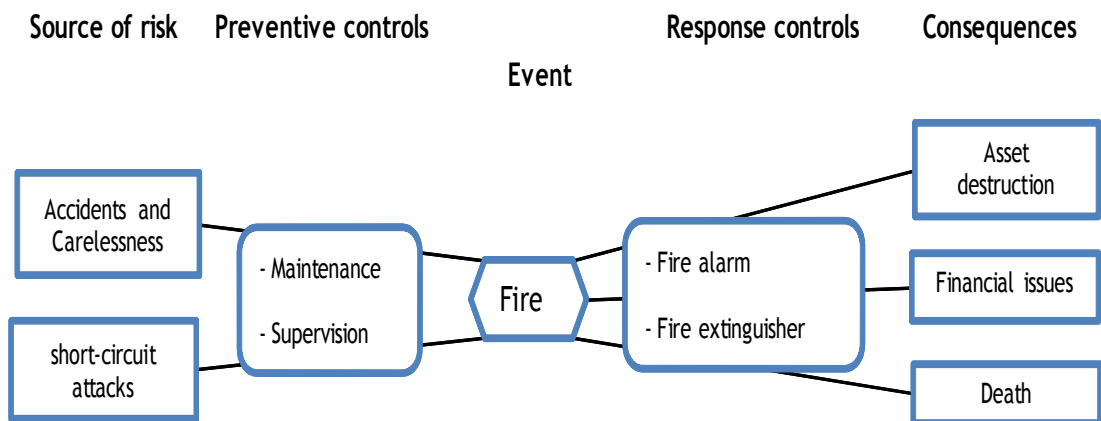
Source of risk Preventive controls Response controls Consequences

Event

Accidents and Carelessness

short-circuit attacks

- Maintenance

- Supervision

Fire

- Fire alarm

- Fire extinguisher

Asset destruction

Financial issues

Death